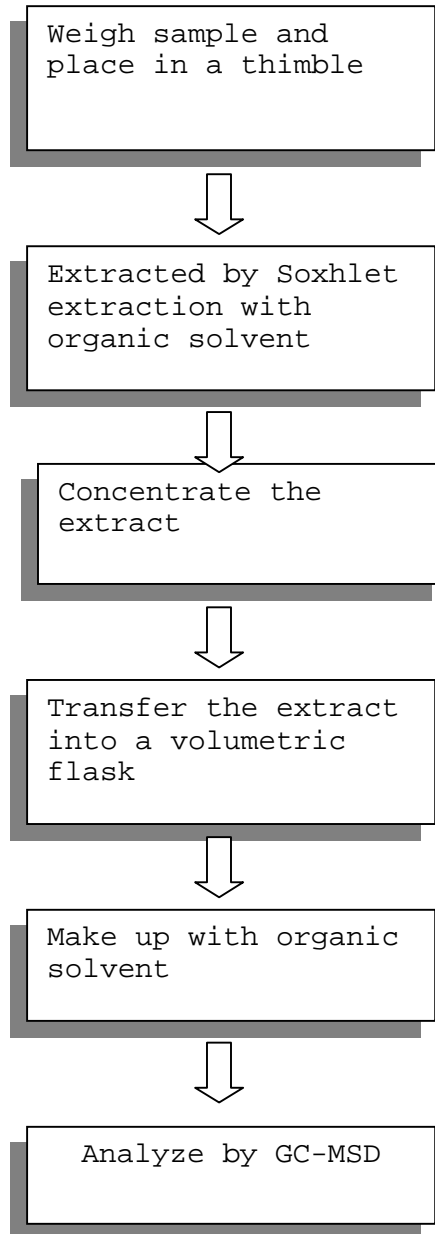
Weigh sample and place in a thimble

Extracted by Soxhlet extraction with organic solvent

Concentrate the extract

Transfer the extract into a volumetric flask

Make up with organic solvent

Analyze by GC-MSD